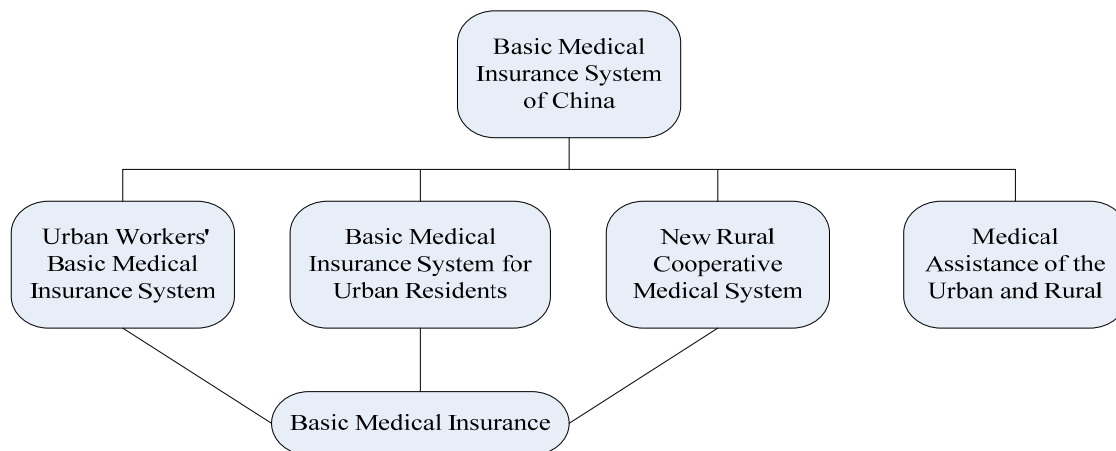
Basic Medical Insurance System of China

Urban Workers' Basic Medical Insurance System

Basic Medical Insurance System for Urban Residents

New Rural Cooperative Medical System

Medical Assistance of the Urban and Rural

Basic Medical Insurance